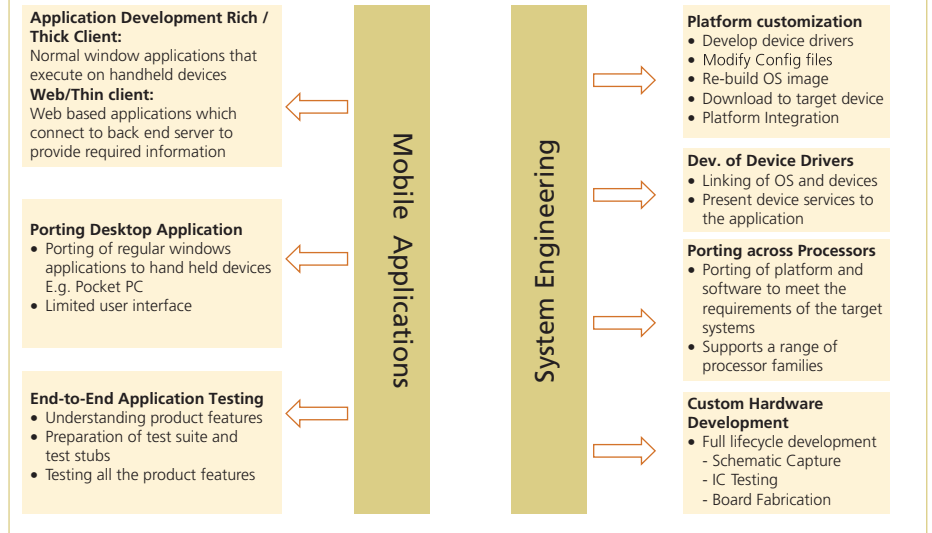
**Application Development Rich / Thick Client:**
Normal window applications that execute on handheld devices
**Web/Thin client:**
Web based applications which connect to back end server to provide required information

**Porting Desktop Application**
• Porting of regular windows applications to hand held devices E.g. Pocket PC
• Limited user interface

**End-to-End Application Testing**
• Understanding product features
• Preparation of test suite and test stubs
• Testing all the product features

Mobile Applications

System Engineering

**Platform customization**
• Develop device drivers
• Modify Config files
• Re-build OS image
• Download to target device
• Platform Integration

**Dev. of Device Drivers**
• Linking of OS and devices
• Present device services to the application

**Porting across Processors**
• Porting of platform and software to meet the requirements of the target systems
• Supports a range of processor families

**Custom Hardware Development**
• Full lifecycle development
- Schematic Capture
- IC Testing
- Board Fabrication